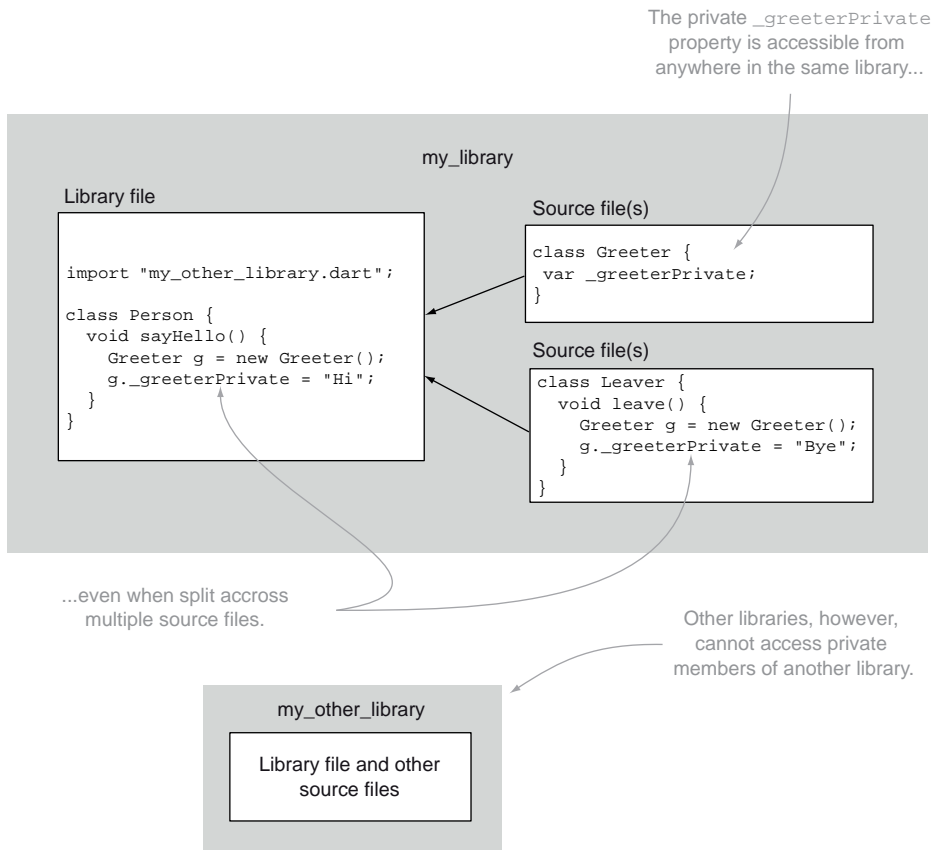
The private _greeterPrivate property is accessible from anywhere in the same library...

my_library

Library file

import "my_other_library.dart";

class Person {
  void sayHello() {
    Greeter g = new Greeter();
    g._greeterPrivate = "Hi";
  }
}

Source file(s)

class Greeter {
 var _greeterPrivate;
}

Source file(s)

class Leaver {
  void leave() {
    Greeter g = new Greeter();
    g._greeterPrivate = "Bye";
  }
}

...even when split accross multiple source files.

Other libraries, however, cannot access private members of another library.

my_other_library

Library file and other source files